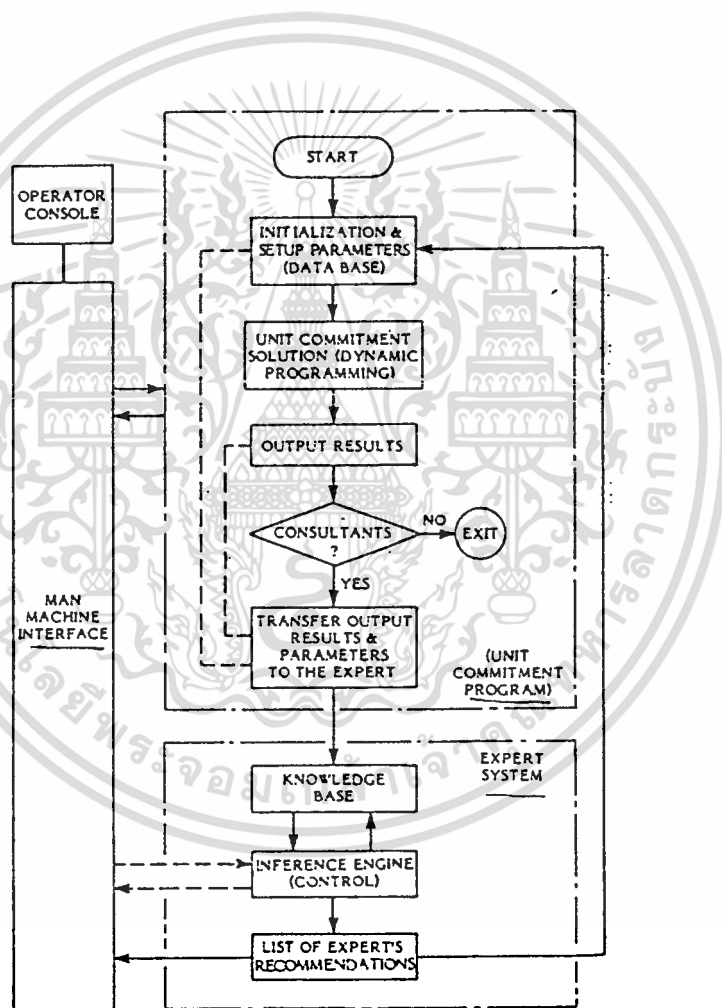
OPERATOR CONSOLE

START

INITIALIZATION & SETUP PARAMETERS (DATA BASE)

UNIT COMMITMENT SOLUTION (DYNAMIC PROGRAMMING)

OUTPUT RESULTS

CONSULTANTS ?

NO

EXIT

YES

TRANSFER OUTPUT RESULTS & PARAMETERS TO THE EXPERT

(UNIT COMMITMENT PROGRAM)

MAN MACHINE INTERFACE

EXPERT SYSTEM

KNOWLEDGE BASE

INFERENCE ENGINE (CONTROL)

LIST OF EXPERT'S RECOMMENDATIONS